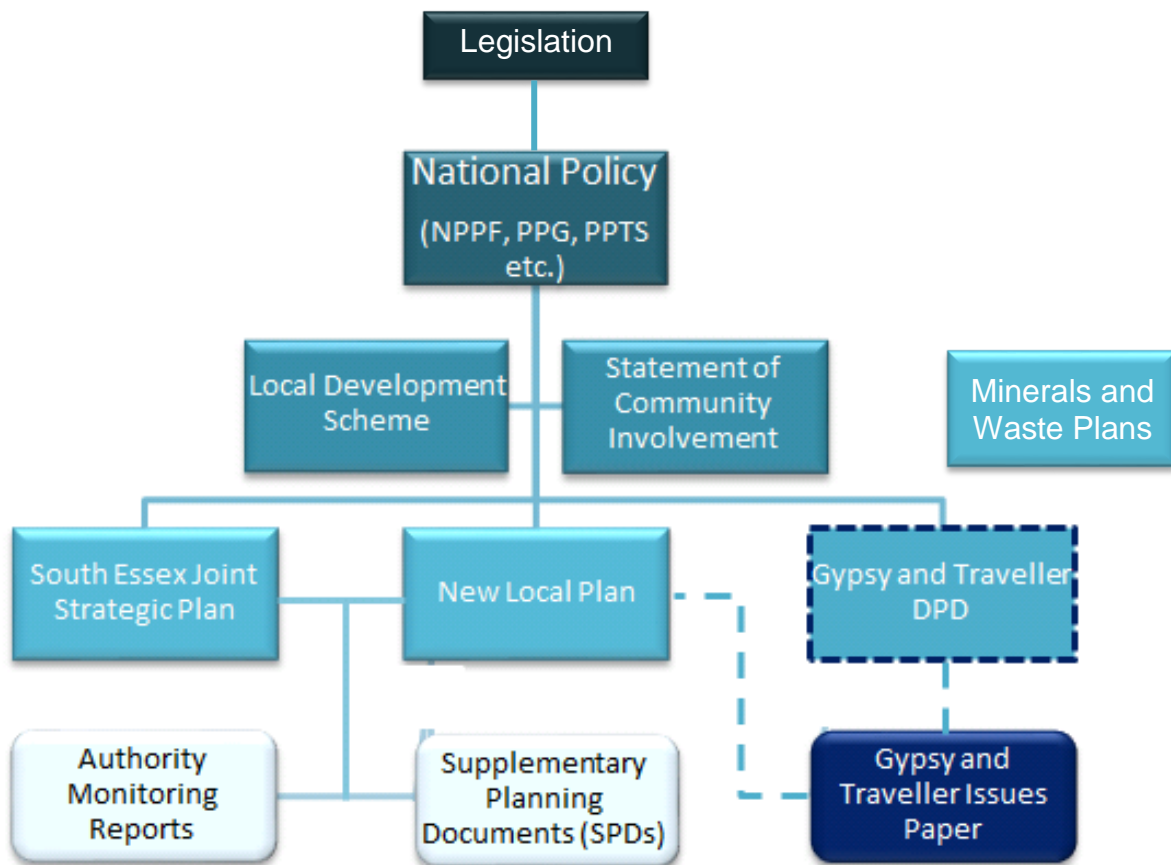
Legislation

National Policy
(NPPF, PPG, PPTS etc.)

Local Development Scheme

Statement of Community Involvement

Minerals and Waste Plans

South Essex Joint Strategic Plan

New Local Plan

Gypsy and Traveller DPD

Authority Monitoring Reports

Supplementary Planning Documents (SPDs)

Gypsy and Traveller Issues Paper